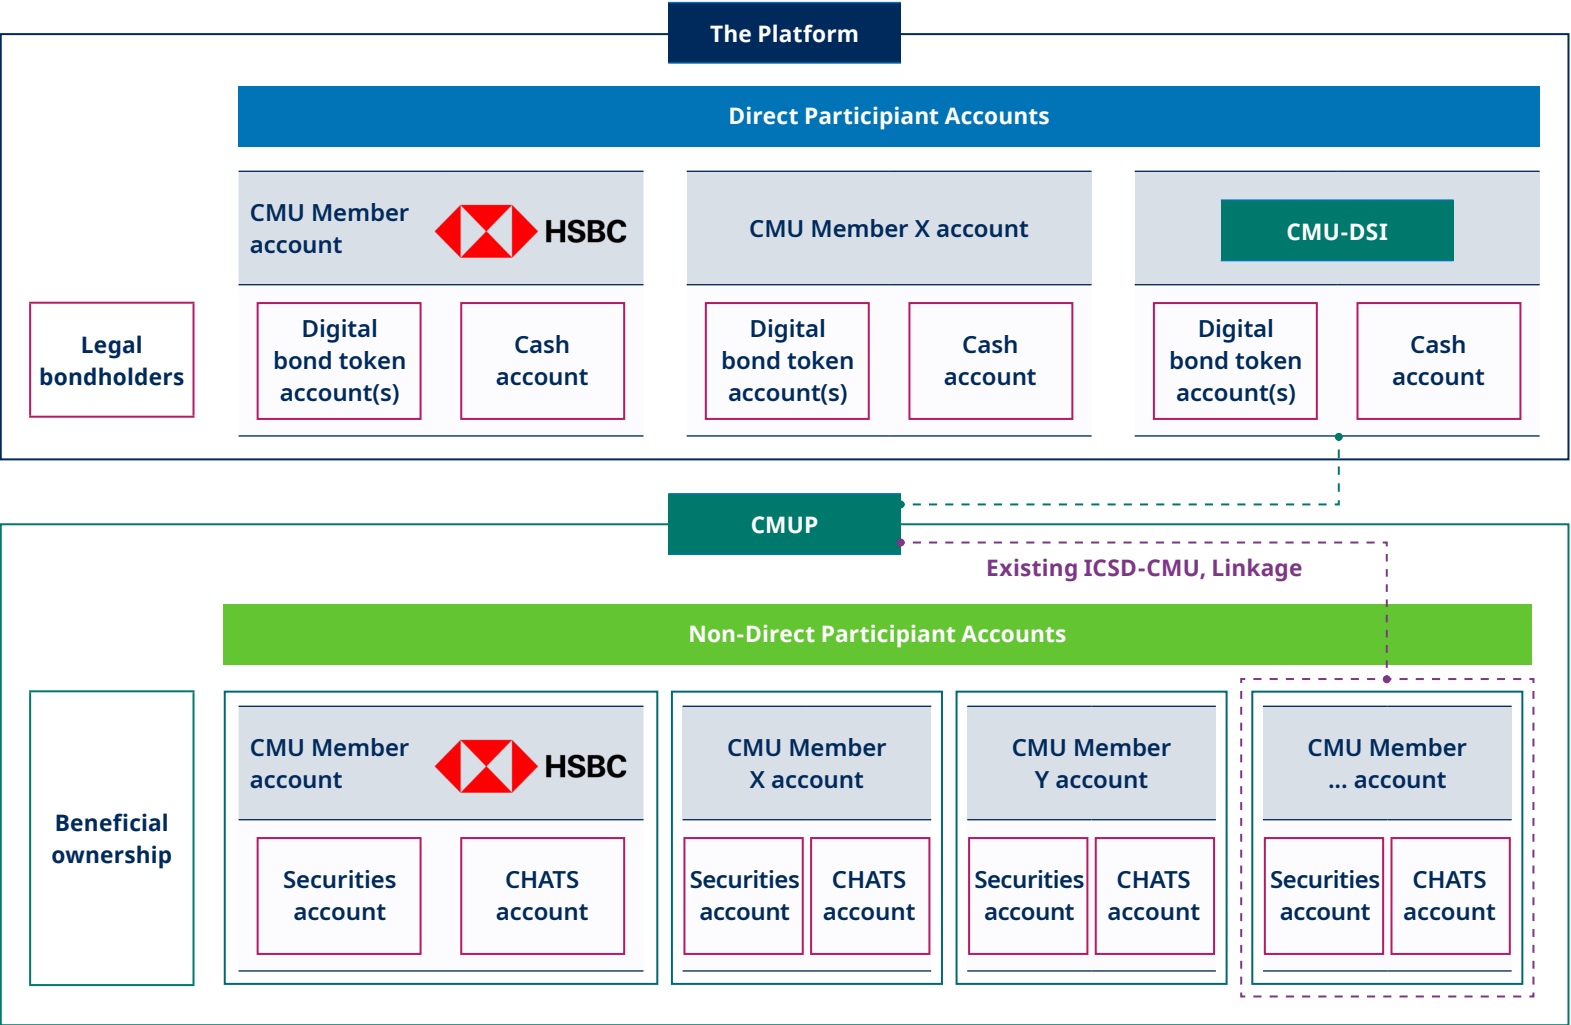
The Platform

Direct Participant Accounts

CMU Member account HSBC

CMU Member X account

CMU-DSI

Legal bondholders

Digital bond token account(s)

Cash account

Digital bond token account(s)

Cash account

Digital bond token account(s)

Cash account

CMUP

Existing ICSD-CMU, Linkage

Non-Direct Participant Accounts

Beneficial ownership

CMU Member account HSBC

Securities account

CHATS account

CMU Member X account

Securities account

CHATS account

CMU Member Y account

Securities account

CHATS account

CMU Member ... account

Securities account

CHATS account